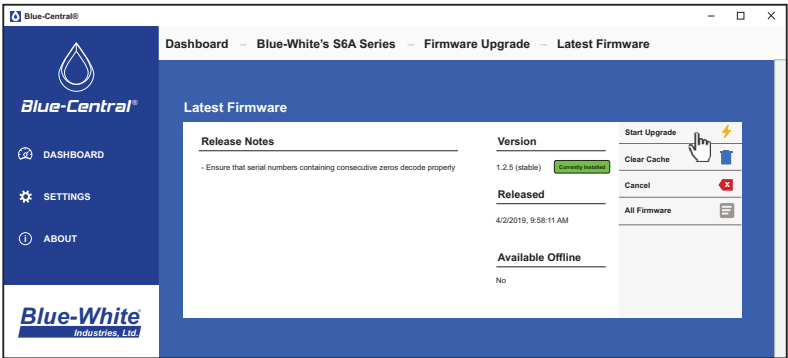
Blue-Central®

Blue-Central®

DASHBOARD

SETTINGS

ABOUT

Blue-White Industries, Ltd.

Dashboard – Blue-White's S6A Series – Firmware Upgrade – Latest Firmware

Latest Firmware

Release Notes

- Ensure that serial numbers containing consecutive zeros decode properly

Version

1.2.5 (stable) Currently Installed

Released

4/2/2019, 9:58:11 AM

Available Offline

No

Start Upgrade

Clear Cache

Cancel

All Firmware